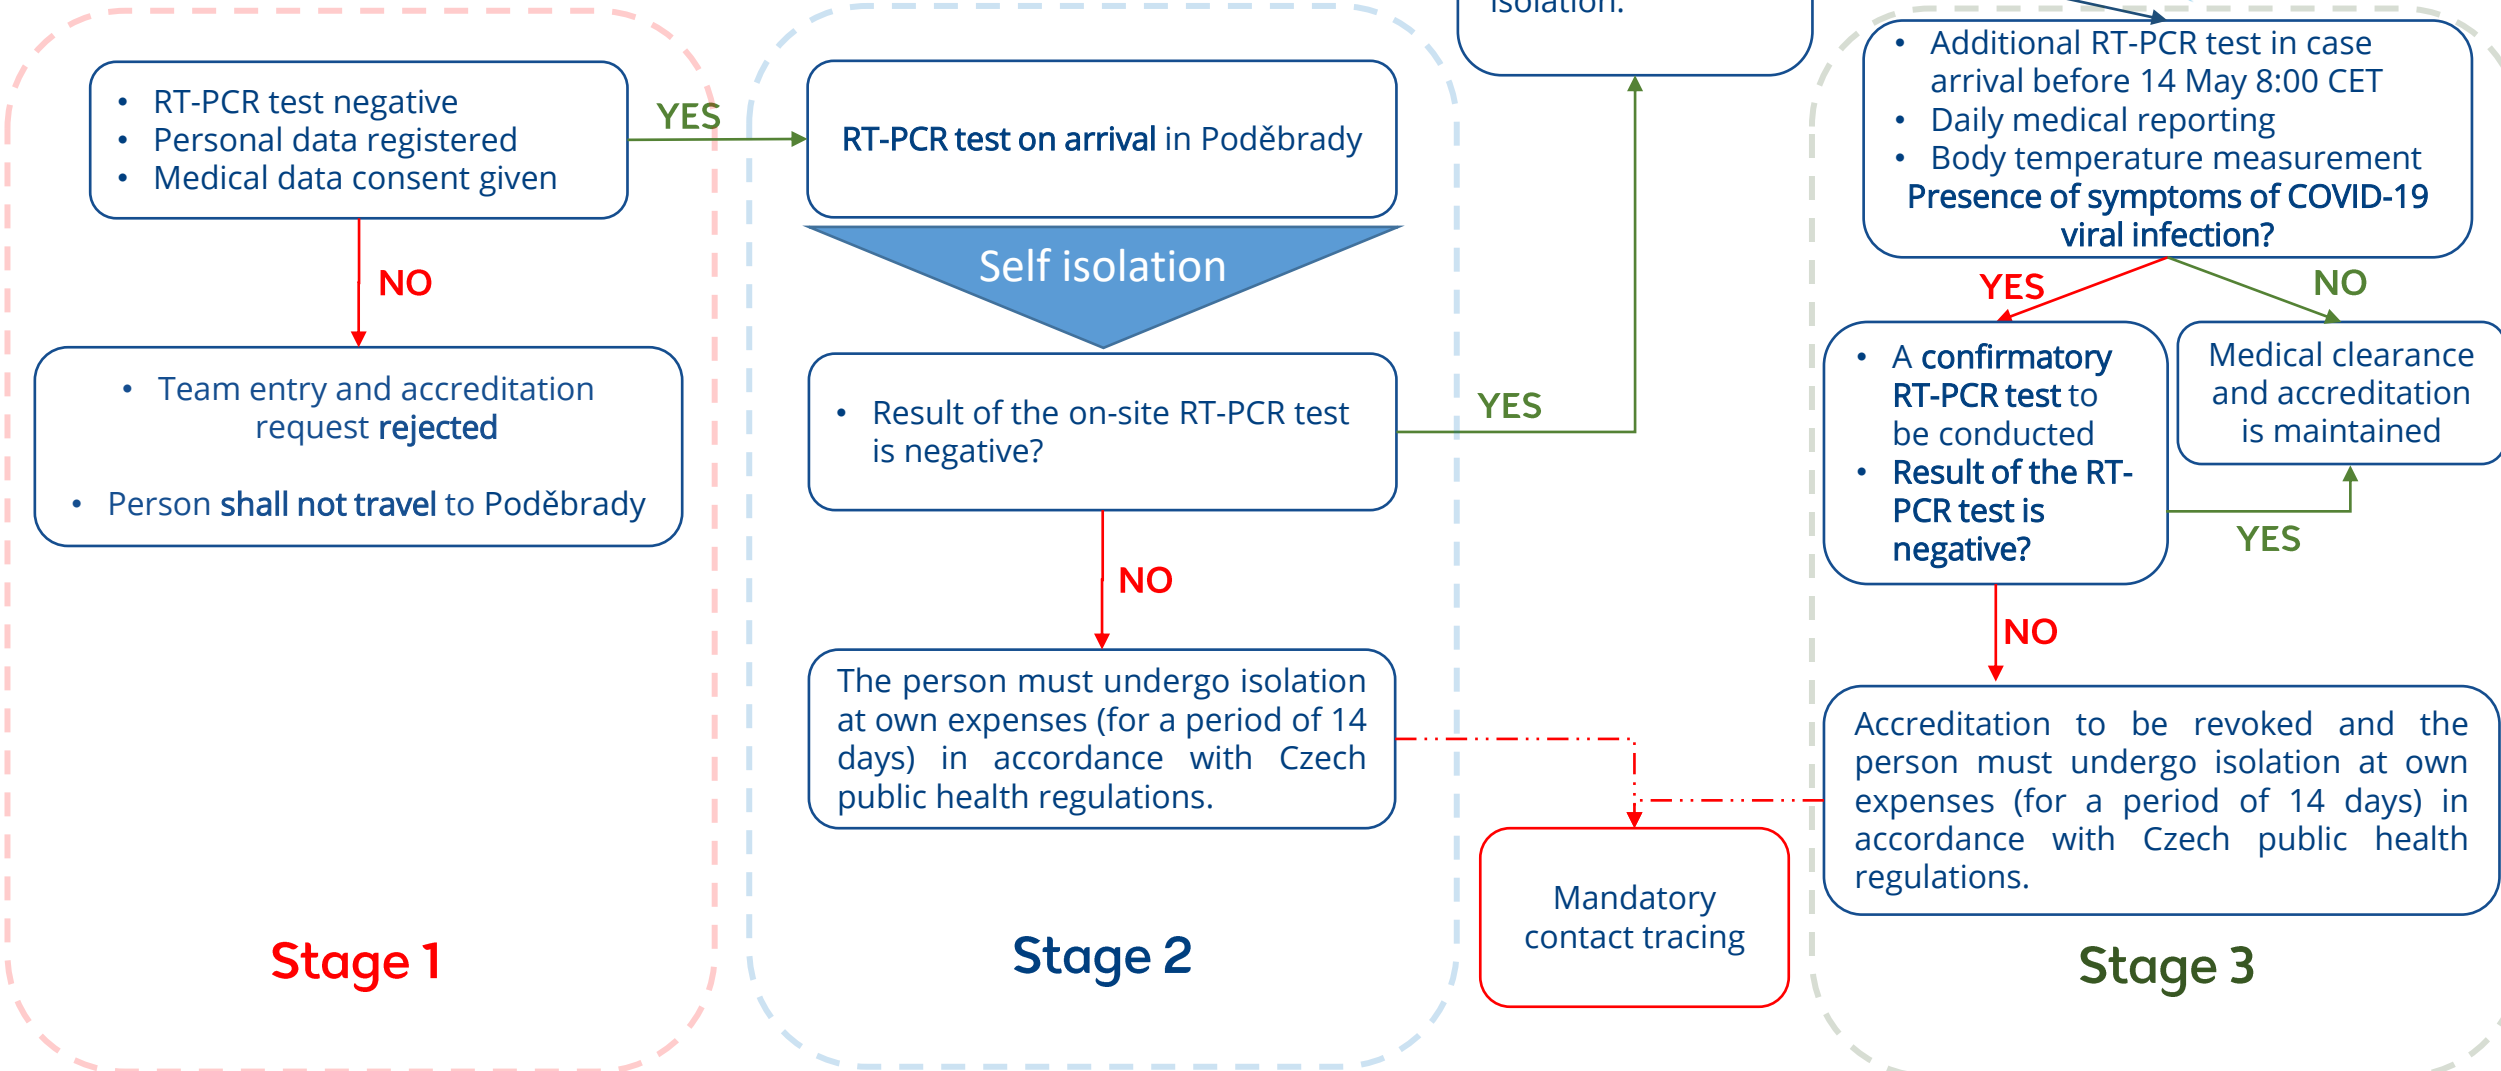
• RT-PCR test negative
• Personal data registered
• Medical data consent given

YES

RT-PCR test on arrival in Poděbrady

Self isolation

isolation.

• Additional RT-PCR test in case arrival before 14 May 8:00 CET
• Daily medical reporting
• Body temperature measurement
Presence of symptoms of COVID-19 viral infection?

NO

• Team entry and accreditation request rejected

• Person shall not travel to Poděbrady

• Result of the on-site RT-PCR test is negative?

YES

YES

NO

• A confirmatory RT-PCR test to be conducted
• Result of the RT-PCR test is negative?

Medical clearance and accreditation is maintained

YES

NO

NO

The person must undergo isolation at own expenses (for a period of 14 days) in accordance with Czech public health regulations.

Accreditation to be revoked and the person must undergo isolation at own expenses (for a period of 14 days) in accordance with Czech public health regulations.

Mandatory contact tracing

Stage 1

Stage 2

Stage 3